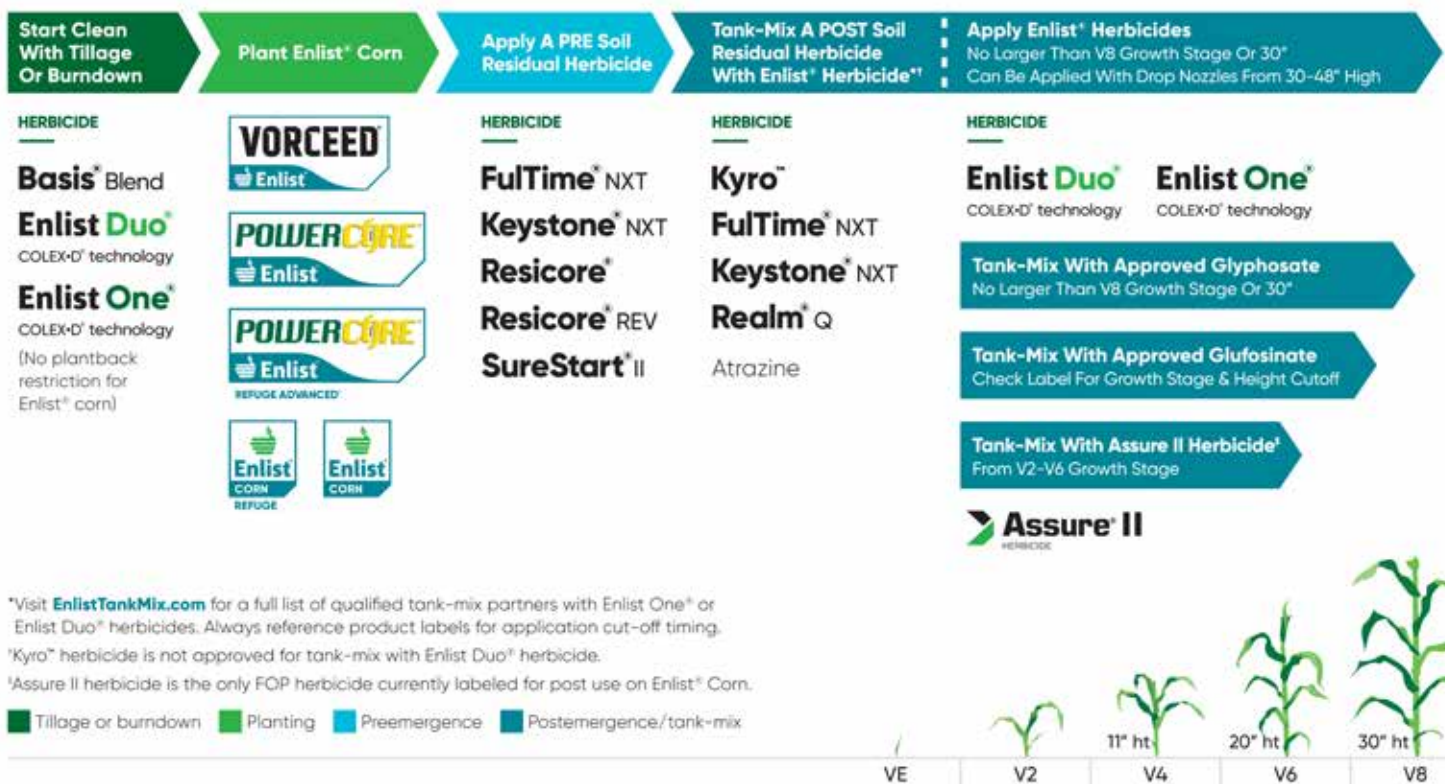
Start Clean With Tillage Or Burndown

Plant Enlist® Corn

Apply A PRE Soil Residual Herbicide

Tank-Mix A POST Soil Residual Herbicide With Enlist® Herbicide*†

Apply Enlist® Herbicides
No Larger Than V8 Growth Stage Or 30"
Can Be Applied With Drop Nozzles From 30-48" High

HERBICIDE

Basis® Blend

Enlist Duo®
COLEX-D® technology

Enlist One®
COLEX-D® technology
(No plantback restriction for Enlist® corn)

VORCEED
Enlist

POWERCORE
Enlist

POWERCORE
Enlist
REFUGE ADVANCED®

Enlist
CORN
REFUGE

Enlist
CORN

HERBICIDE

FulTime® NXT

Keystone® NXT

Resicore®

Resicore® REV

SureStart® II

HERBICIDE

Kyro™

FulTime® NXT

Keystone® NXT

Realm® Q

Atrazine

HERBICIDE

Enlist Duo®
COLEX-D® technology

Enlist One®
COLEX-D® technology

Tank-Mix With Approved Glyphosate
No Larger Than V8 Growth Stage Or 30"

Tank-Mix With Approved Glufosinate
Check Label For Growth Stage & Height Cutoff

Tank-Mix With Assure II Herbicide‡
From V2-V6 Growth Stage

Assure® II
HERBICIDE

*Visit EnlistTankMix.com for a full list of qualified tank-mix partners with Enlist One® or Enlist Duo® herbicides. Always reference product labels for application cut-off timing.
†Kyro™ herbicide is not approved for tank-mix with Enlist Duo® herbicide.
‡Assure II herbicide is the only FOP herbicide currently labeled for post use on Enlist® Corn.

Tillage or burndown Planting Preemergence Postemergence/tank-mix

11" ht 20" ht 30" ht

VE V2 V4 V6 V8